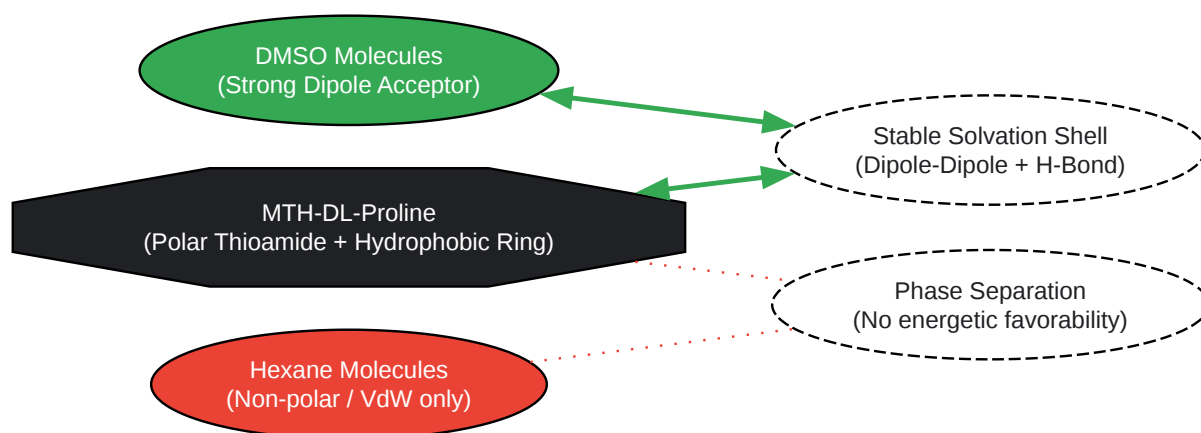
DMSO Molecules
(Strong Dipole Acceptor)

Stable Solvation Shell
(Dipole-Dipole + H-Bond)

MTH-DL-Proline
(Polar Thioamide + Hydrophobic Ring)

Phase Separation
(No energetic favorability)

Hexane Molecules
(Non-polar / VdW only)